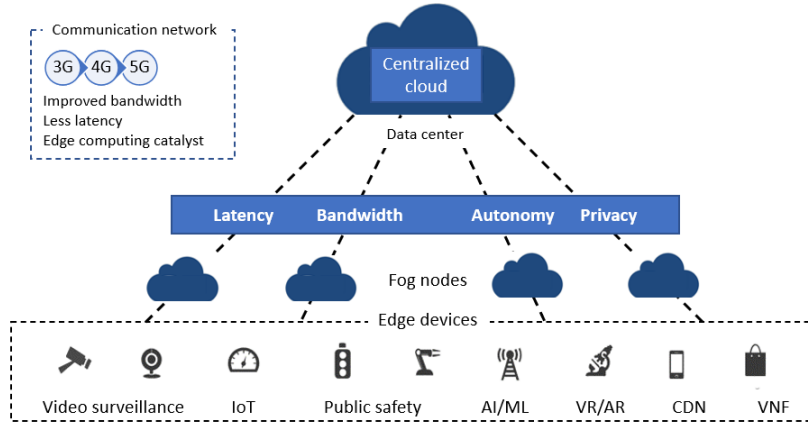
Communication network

3G 4G 5G

Improved bandwidth
Less latency
Edge computing catalyst

Centralized cloud

Data center

Latency Bandwidth Autonomy Privacy

Fog nodes

Edge devices

Video surveillance IoT Public safety AI/ML VR/AR CDN VNF